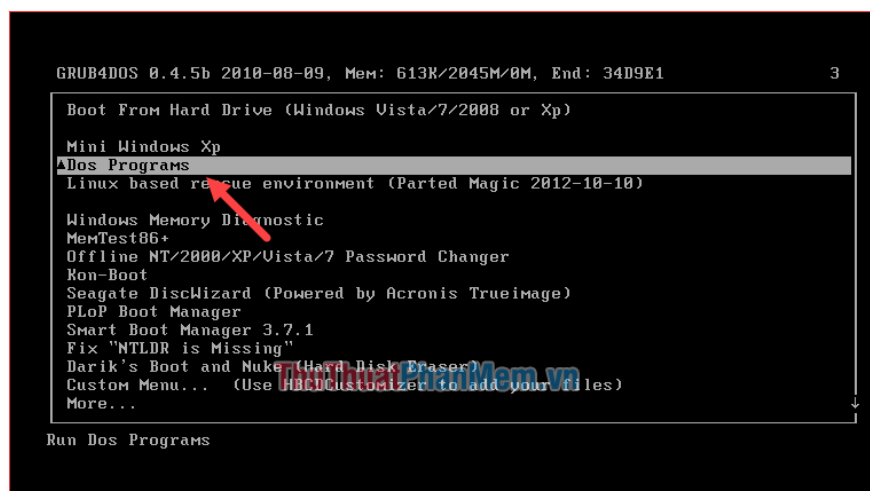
GRUB4DOS 0.4.5b 2010-08-09, Mem: 613K/2045M/0M, End: 34D9E1 3

Boot From Hard Drive (Windows Vista/7/2008 or Xp)

Mini Windows Xp
▲Dos Programs
Linux based rescue environment (Parted Magic 2012-10-10)

Windows Memory Diagnostic
MemTest86+
Offline NT/2000/XP/Vista/7 Password Changer
Kon-Boot
Seagate DiscWizard (Powered by Acronis Trueimage)
PLoP Boot Manager
Smart Boot Manager 3.7.1
Fix "NTLDR is Missing"
Darik's Boot and Nuke (Hard Disk Eraser)
Custom Menu... (Use HBCDCustomizer to add your files)
More...

Run Dos Programs

ThuThuatPhanMem.vn